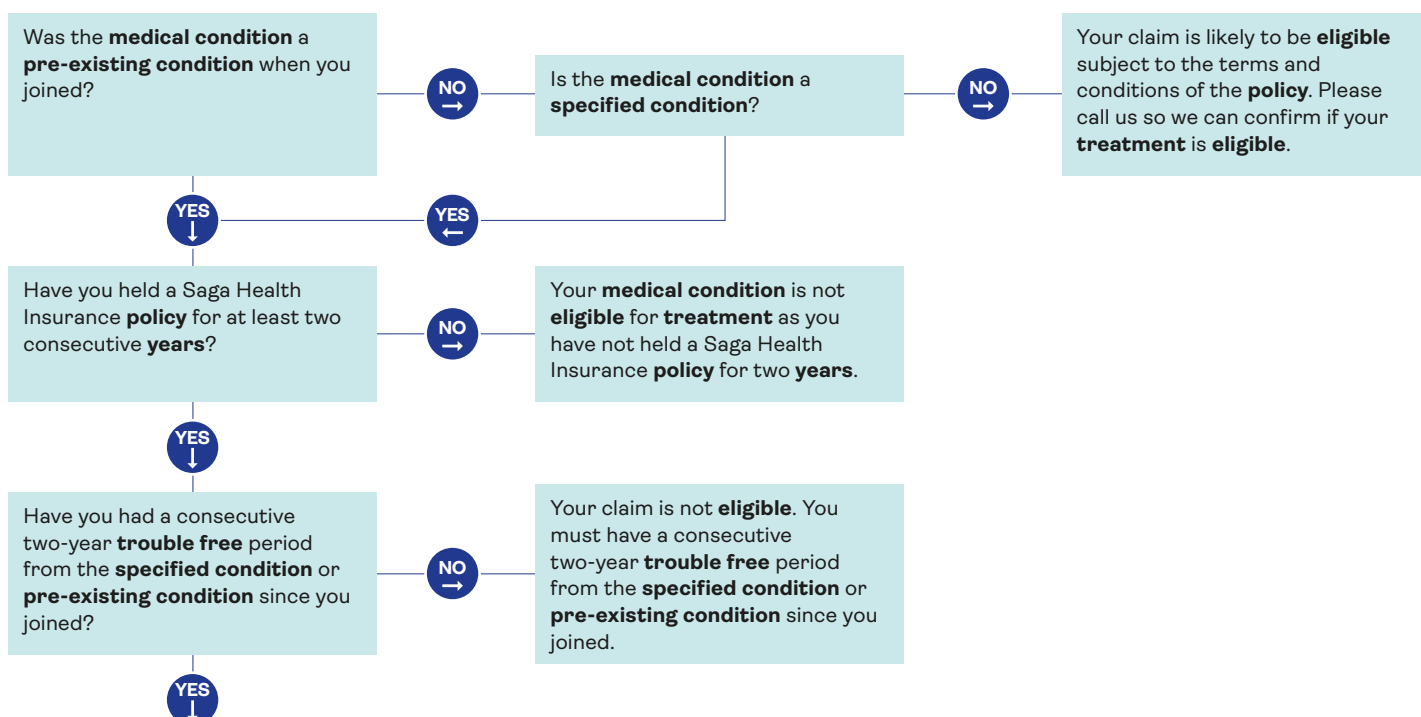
Was the medical condition a pre-existing condition when you joined?

NO →

Is the medical condition a specified condition?

NO →

Your claim is likely to be eligible subject to the terms and conditions of the policy. Please call us so we can confirm if your treatment is eligible.

YES ↓

YES ←

Have you held a Saga Health Insurance policy for at least two consecutive years?

NO →

Your medical condition is not eligible for treatment as you have not held a Saga Health Insurance policy for two years.

YES ↓

Have you had a consecutive two-year trouble free period from the specified condition or pre-existing condition since you joined?

NO →

Your claim is not eligible. You must have a consecutive two-year trouble free period from the specified condition or pre-existing condition since you joined.

YES